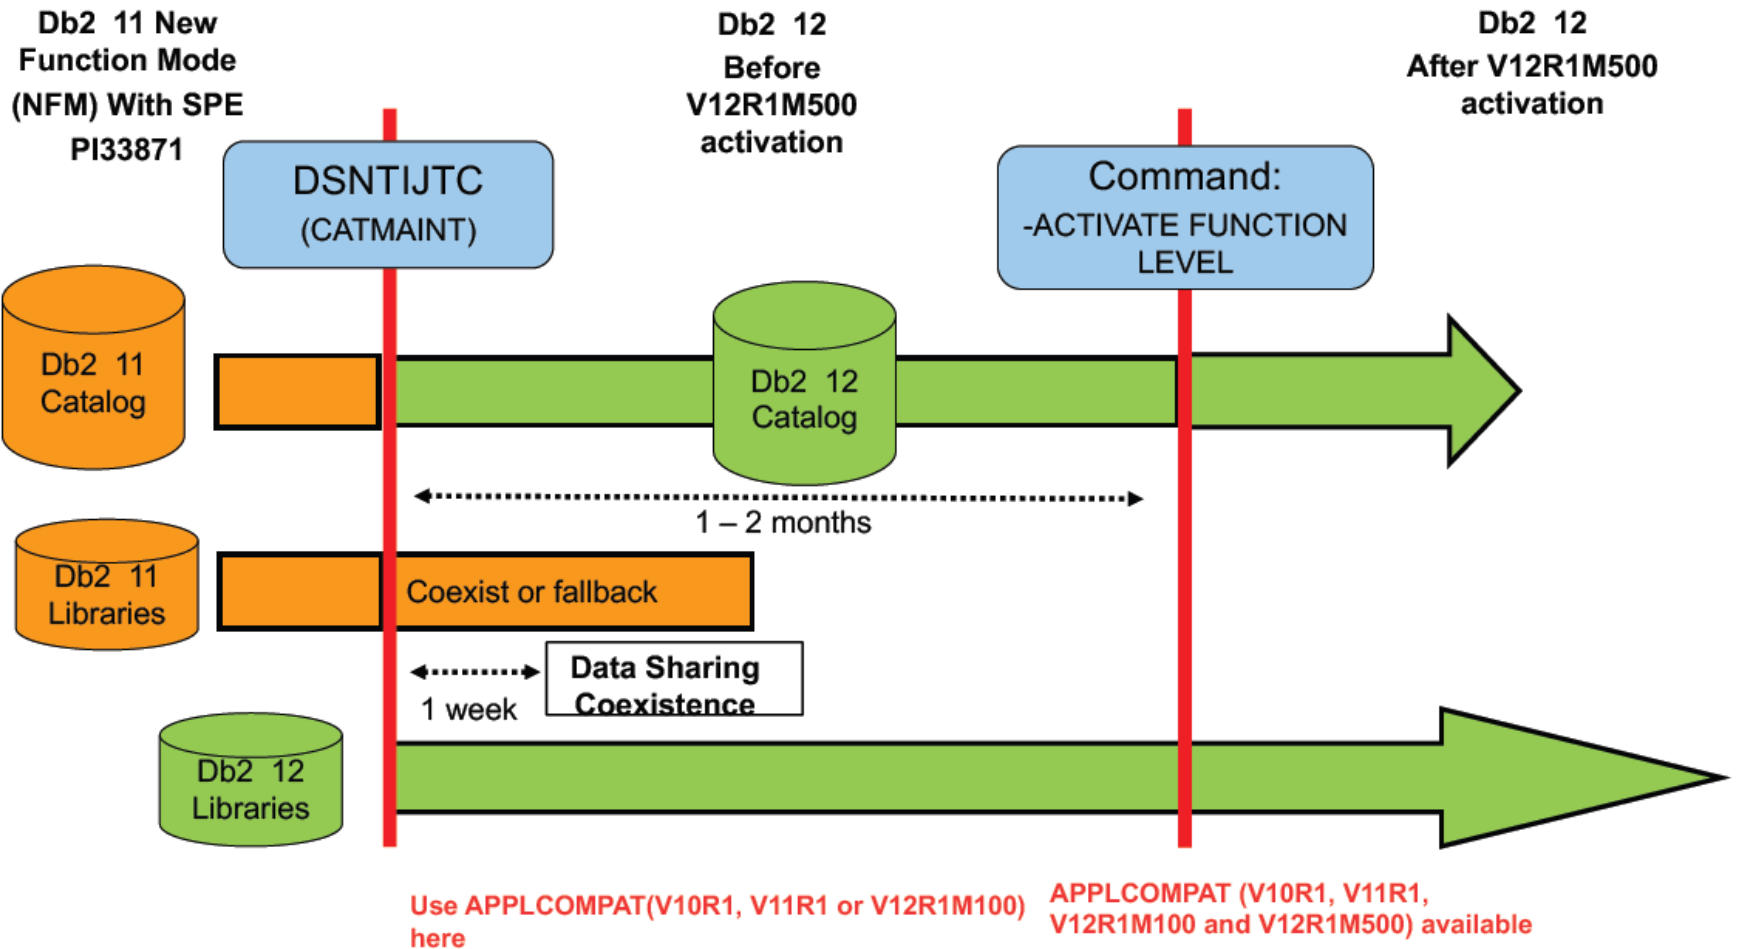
Db2 11 New Function Mode (NFM) With SPE PI33871

Db2 12 Before V12R1M500 activation

Db2 12 After V12R1M500 activation

DSNTIJTC
(CATMAINT)

Command:
-ACTIVATE FUNCTION LEVEL

Db2 11 Catalog

Db2 12 Catalog

1 – 2 months

Db2 11 Libraries

Coexist or fallback

1 week

Data Sharing Coexistence

Db2 12 Libraries

Use APPLCOMPAT(V10R1, V11R1 or V12R1M100) here

APPLCOMPAT (V10R1, V11R1, V12R1M100 and V12R1M500) available